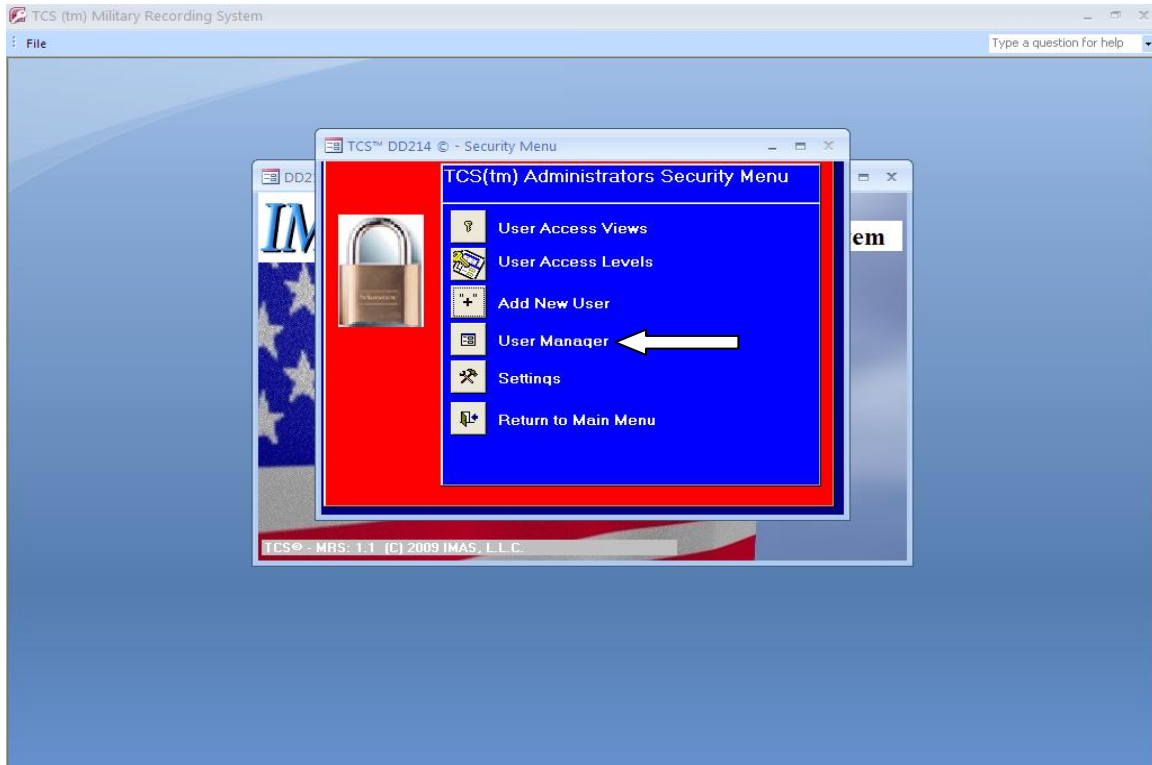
TCS (tm) Military Recording System

File

Type a question for help

TCS™ DD214 © - Security Menu

DD2

IM

em

TCS(tm) Administrators Security Menu

User Access Views

User Access Levels

"+"

Add New User

User Manager

Settings

Return to Main Menu

TCS© - MRS: 1.1 (C) 2009 IMAS, L.L.C.